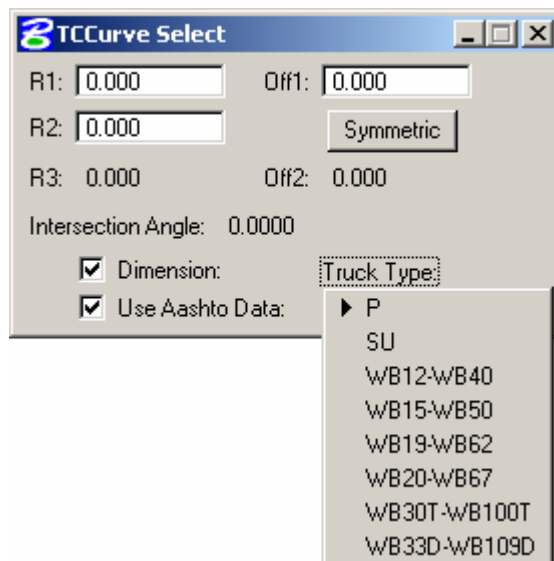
TCCurve Select

R1: 0.000

Off1: 0.000

R2: 0.000

Symmetric

R3: 0.000

Off2: 0.000

Intersection Angle: 0.0000

Dimension:

Truck Type:

Use Aashto Data:

P
SU
WB12-WB40
WB15-WB50
WB19-WB62
WB20-WB67
WB30T-WB100T
WB33D-WB109D